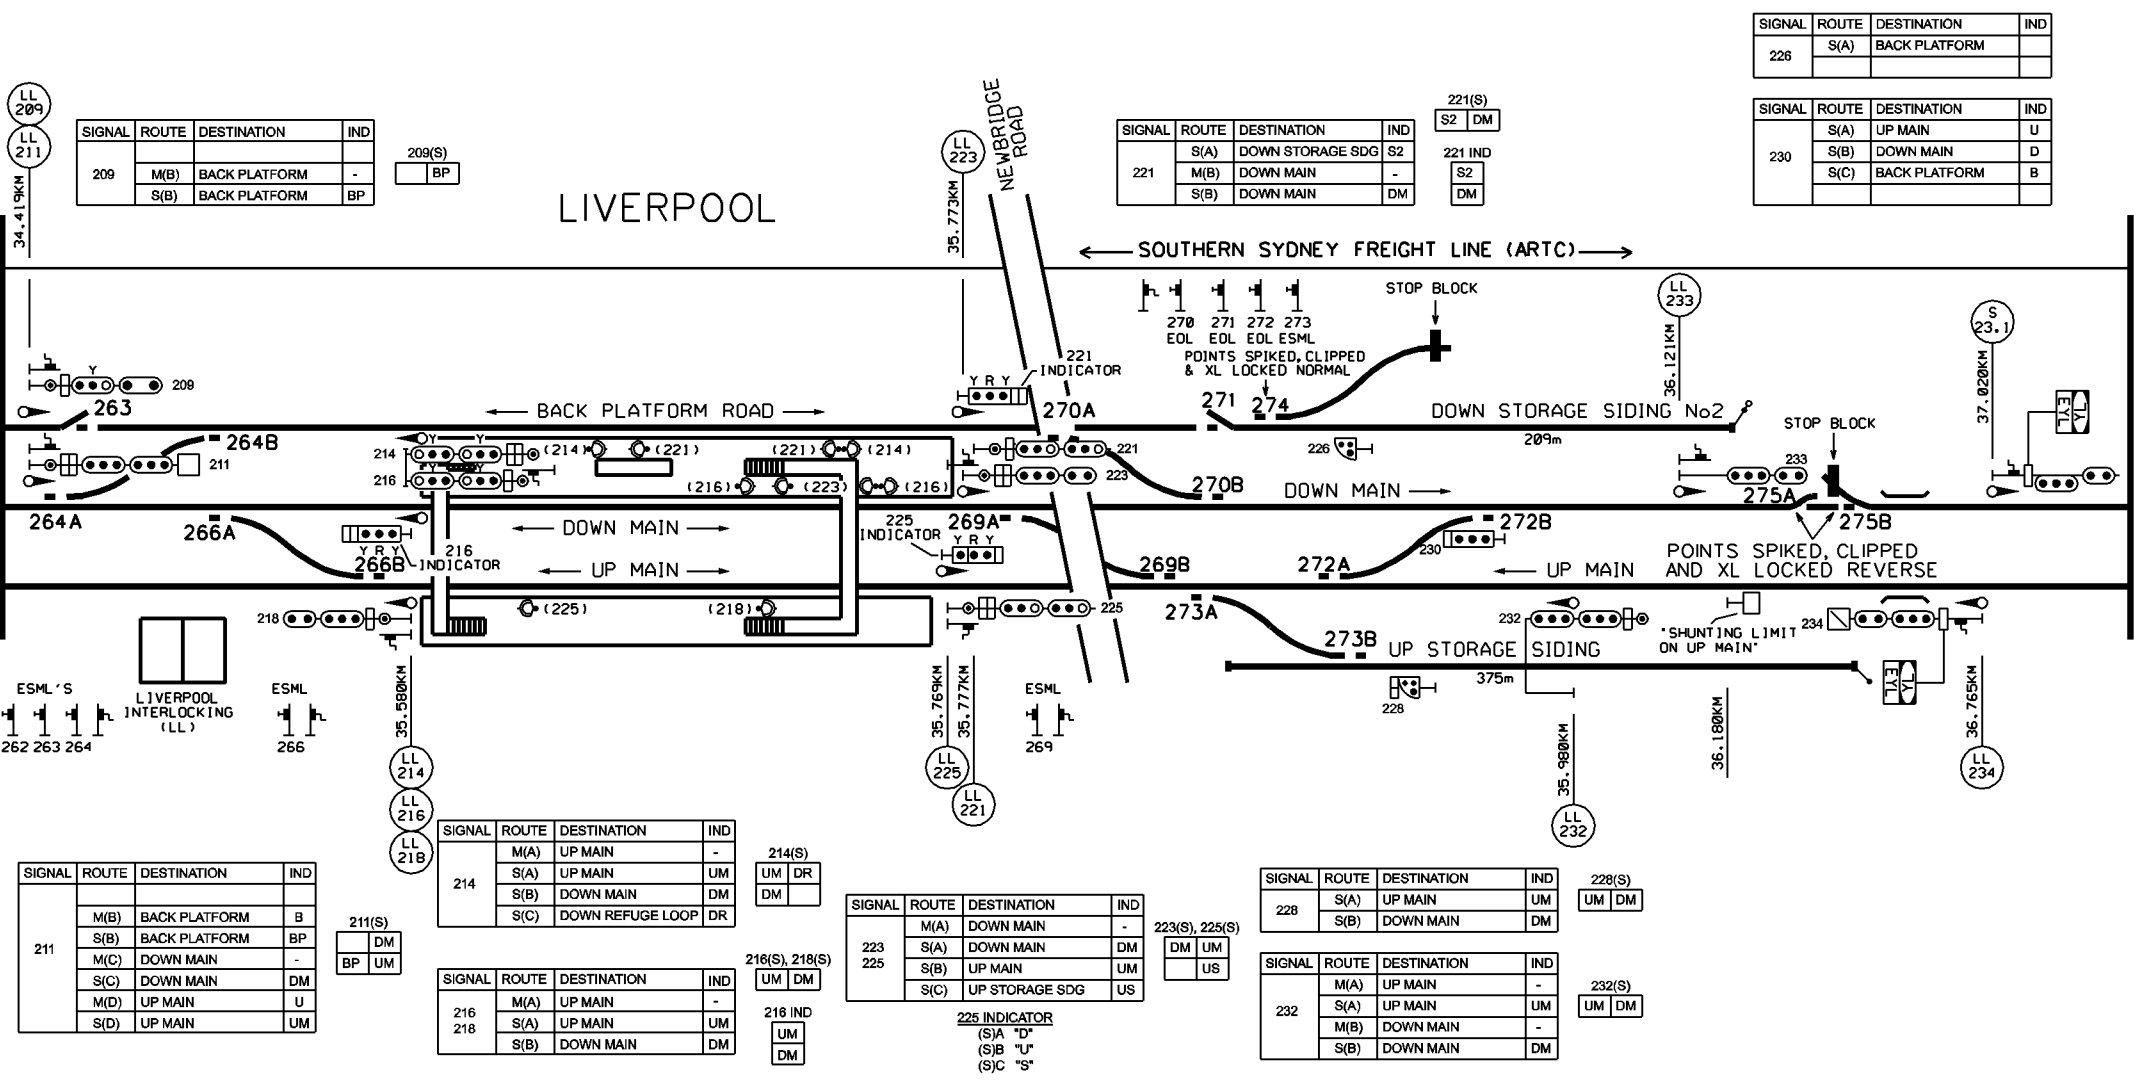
| SIGNAL | ROUTE | DESTINATION | IND |
|---|---|---|---|
| 226 | S(A) | BACK PLATFORM | |
| | | | |

| SIGNAL | ROUTE | DESTINATION | IND |
|---|---|---|---|
| 230 | S(A) | UP MAIN | U |
| | S(B) | DOWN MAIN | D |
| | S(C) | BACK PLATFORM | B |
| | | | |

LL 209
LL 211
34.419KM

| SIGNAL | ROUTE | DESTINATION | IND |
|---|---|---|---|
| 209 | | | |
| | M(B) | BACK PLATFORM | - |
| | S(B) | BACK PLATFORM | BP |

209(S)
| | BP |

LIVERPOOL

LL 223
35.773KM
NEWBRIDGE ROAD

| SIGNAL | ROUTE | DESTINATION | IND |
|---|---|---|---|
| 221 | S(A) | DOWN STORAGE SDG | S2 |
| | M(B) | DOWN MAIN | - |
| | S(B) | DOWN MAIN | DM |

221(S)
| S2 | DM |

221 IND
S2
DM

SOUTHERN SYDNEY FREIGHT LINE (ARTC)

270 EOL 271 EOL 272 EOL 273 ESML
POINTS SPIKED, CLIPPED & XL LOCKED NORMAL
STOP BLOCK
LL 233
36.121KM
S 23.1
37.020KM
EYL
YL

Y 209
263
BACK PLATFORM ROAD
YRY
221 INDICATOR
270A
271
274
DOWN STORAGE SIDING No2
209m
226
264B
211
214
216
(214)
(221)
(221)
(214)
(216)
(223)
(216)
221
223
270B
DOWN MAIN
STOP BLOCK
233
275A
275B
264A
266A
266B
DOWN MAIN
225 INDICATOR
YRY
269A
272B
230
216 INDICATOR
UP MAIN
269B
272A
UP MAIN
POINTS SPIKED, CLIPPED AND XL LOCKED REVERSE
218
(225)
(218)
225
273A
273B
UP STORAGE SIDING
232
"SHUNTING LIMIT ON UP MAIN"
234
375m
228
EYL
YL

ESML'S
262 263 264
LIVERPOOL INTERLOCKING (LL)
ESML
266
35.580KM
LL 214
LL 216
LL 218
35.769KM
35.777KM
LL 225
LL 221
ESML
269
35.980KM
LL 232
36.180KM
36.765KM
LL 234

| SIGNAL | ROUTE | DESTINATION | IND |
|---|---|---|---|
| 211 | | | |
| | M(B) | BACK PLATFORM | B |
| | S(B) | BACK PLATFORM | BP |
| | M(C) | DOWN MAIN | - |
| | S(C) | DOWN MAIN | DM |
| | M(D) | UP MAIN | U |
| | S(D) | UP MAIN | UM |

211(S)
| | DM |
| BP | UM |

| SIGNAL | ROUTE | DESTINATION | IND |
|---|---|---|---|
| 214 | M(A) | UP MAIN | - |
| | S(A) | UP MAIN | UM |
| | S(B) | DOWN MAIN | DM |
| | S(C) | DOWN REFUGE LOOP | DR |

214(S)
| UM | DR |
| DM | |

| SIGNAL | ROUTE | DESTINATION | IND |
|---|---|---|---|
| 216 218 | M(A) | UP MAIN | - |
| | S(A) | UP MAIN | UM |
| | S(B) | DOWN MAIN | DM |

216(S), 218(S)
| UM | DM |

216 IND
UM
DM

| SIGNAL | ROUTE | DESTINATION | IND |
|---|---|---|---|
| 223 225 | M(A) | DOWN MAIN | - |
| | S(A) | DOWN MAIN | DM |
| | S(B) | UP MAIN | UM |
| | S(C) | UP STORAGE SDG | US |

223(S), 225(S)
| DM | UM |
| | US |

225 INDICATOR
(S)A "D"
(S)B "U"
(S)C "S"

| SIGNAL | ROUTE | DESTINATION | IND |
|---|---|---|---|
| 228 | S(A) | UP MAIN | UM |
| | S(B) | DOWN MAIN | DM |

228(S)
| UM | DM |

| SIGNAL | ROUTE | DESTINATION | IND |
|---|---|---|---|
| 232 | M(A) | UP MAIN | - |
| | S(A) | UP MAIN | UM |
| | M(B) | DOWN MAIN | - |
| | S(B) | DOWN MAIN | DM |

232(S)
| UM | DM |